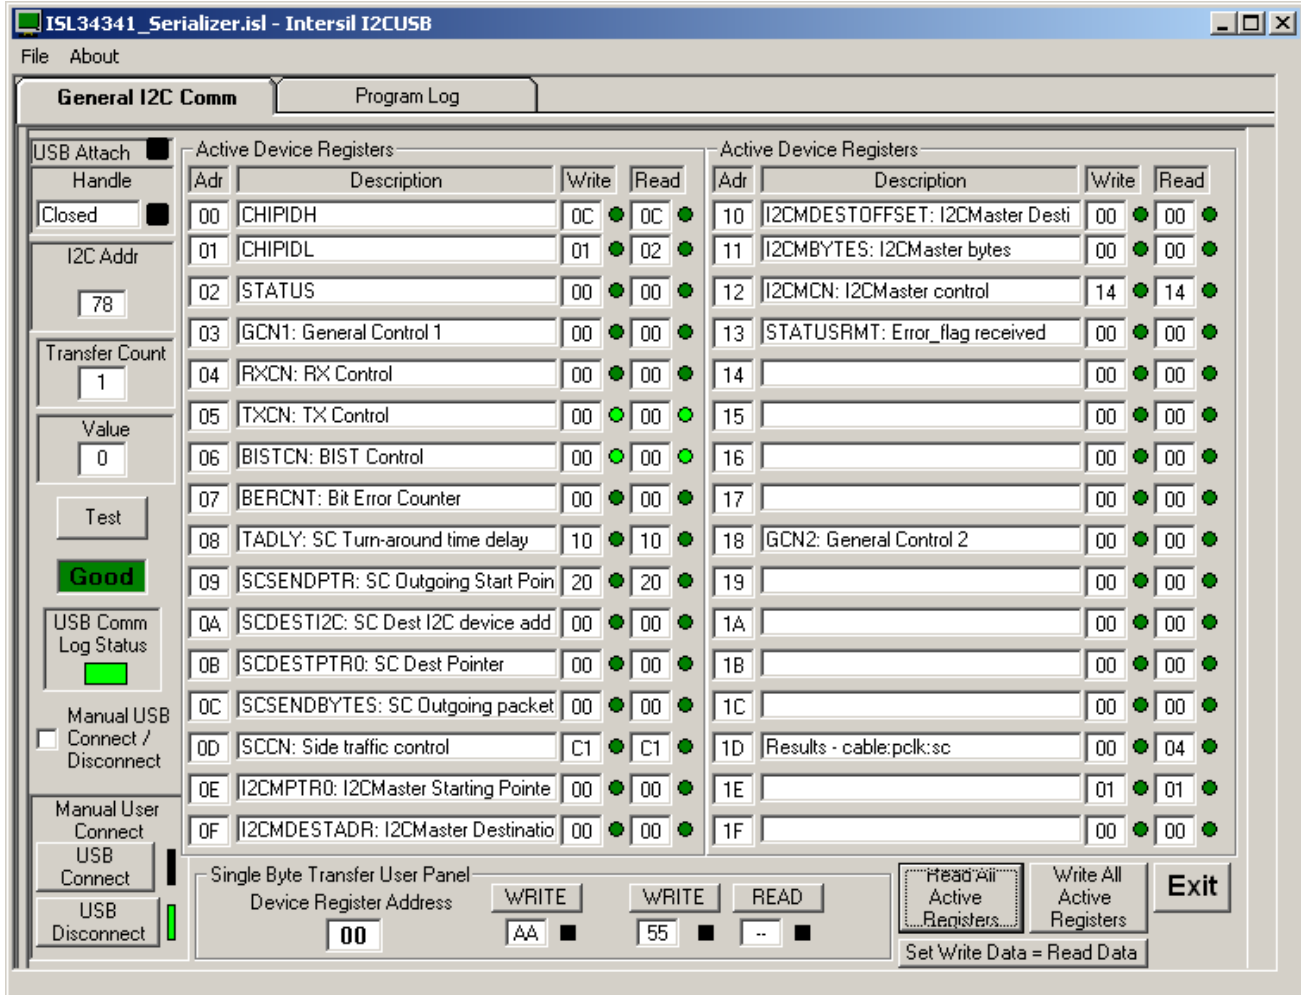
ISL34341_Serializer.isl - Intersil I2CUSB

File About

General I2C Comm | Program Log

USB Attach
Handle
Closed
I2C Addr
78
Transfer Count
1
Value
0
Test
Good
USB Comm Log Status
Manual USB Connect / Disconnect
Manual User Connect
USB Connect
USB Disconnect

Active Device Registers

| Adr | Description | Write | Read |
|---|---|---|---|
| 00 | CHIPIDH | 0C | 0C |
| 01 | CHIPIDL | 01 | 02 |
| 02 | STATUS | 00 | 00 |
| 03 | GCN1: General Control 1 | 00 | 00 |
| 04 | RXCN: RX Control | 00 | 00 |
| 05 | TXCN: TX Control | 00 | 00 |
| 06 | BISTCN: BIST Control | 00 | 00 |
| 07 | BERCNT: Bit Error Counter | 00 | 00 |
| 08 | TADLY: SC Turn-around time delay | 10 | 10 |
| 09 | SCSENDPTR: SC Outgoing Start Poin | 20 | 20 |
| 0A | SCDESTI2C: SC Dest I2C device add | 00 | 00 |
| 0B | SCDESTPTR0: SC Dest Pointer | 00 | 00 |
| 0C | SCSENDBYTES: SC Outgoing packet | 00 | 00 |
| 0D | SCCN: Side traffic control | C1 | C1 |
| 0E | I2CMPTR0: I2CMaster Starting Pointe | 00 | 00 |
| 0F | I2CMDESTADR: I2CMaster Destinatio | 00 | 00 |

Active Device Registers

| Adr | Description | Write | Read |
|---|---|---|---|
| 10 | I2CMDESTOFFSET: I2CMaster Desti | 00 | 00 |
| 11 | I2CMBYTES: I2CMaster bytes | 00 | 00 |
| 12 | I2CMCN: I2CMaster control | 14 | 14 |
| 13 | STATUSRMT: Error_flag received | 00 | 00 |
| 14 | | 00 | 00 |
| 15 | | 00 | 00 |
| 16 | | 00 | 00 |
| 17 | | 00 | 00 |
| 18 | GCN2: General Control 2 | 00 | 00 |
| 19 | | 00 | 00 |
| 1A | | 00 | 00 |
| 1B | | 00 | 00 |
| 1C | | 00 | 00 |
| 1D | Results - cable:pclk:sc | 00 | 04 |
| 1E | | 01 | 01 |
| 1F | | 00 | 00 |

Single Byte Transfer User Panel
Device Register Address
00
WRITE
AA
WRITE
55
READ
--

Read All Active Registers
Write All Active Registers
Exit
Set Write Data = Read Data